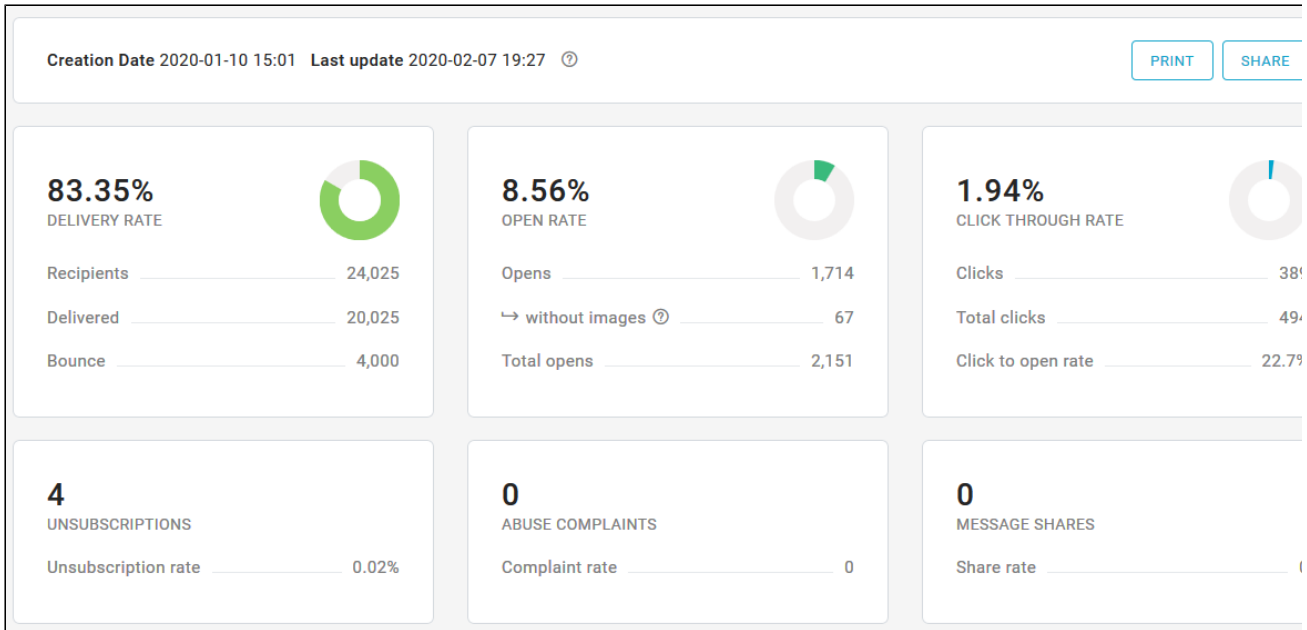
**Creation Date** 2020-01-10 15:01 **Last update** 2020-02-07 19:27 ⓘ

PRINT SHARE

83.35%
DELIVERY RATE

Recipients 24,025
Delivered 20,025
Bounce 4,000

8.56%
OPEN RATE

Opens 1,714
↪ without images ⓘ 67
Total opens 2,151

1.94%
CLICK THROUGH RATE

Clicks 38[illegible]
Total clicks 49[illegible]
Click to open rate 22.7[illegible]

4
UNSUBSCRIPTIONS

Unsubscription rate 0.02%

0
ABUSE COMPLAINTS

Complaint rate 0

0
MESSAGE SHARES

Share rate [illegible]